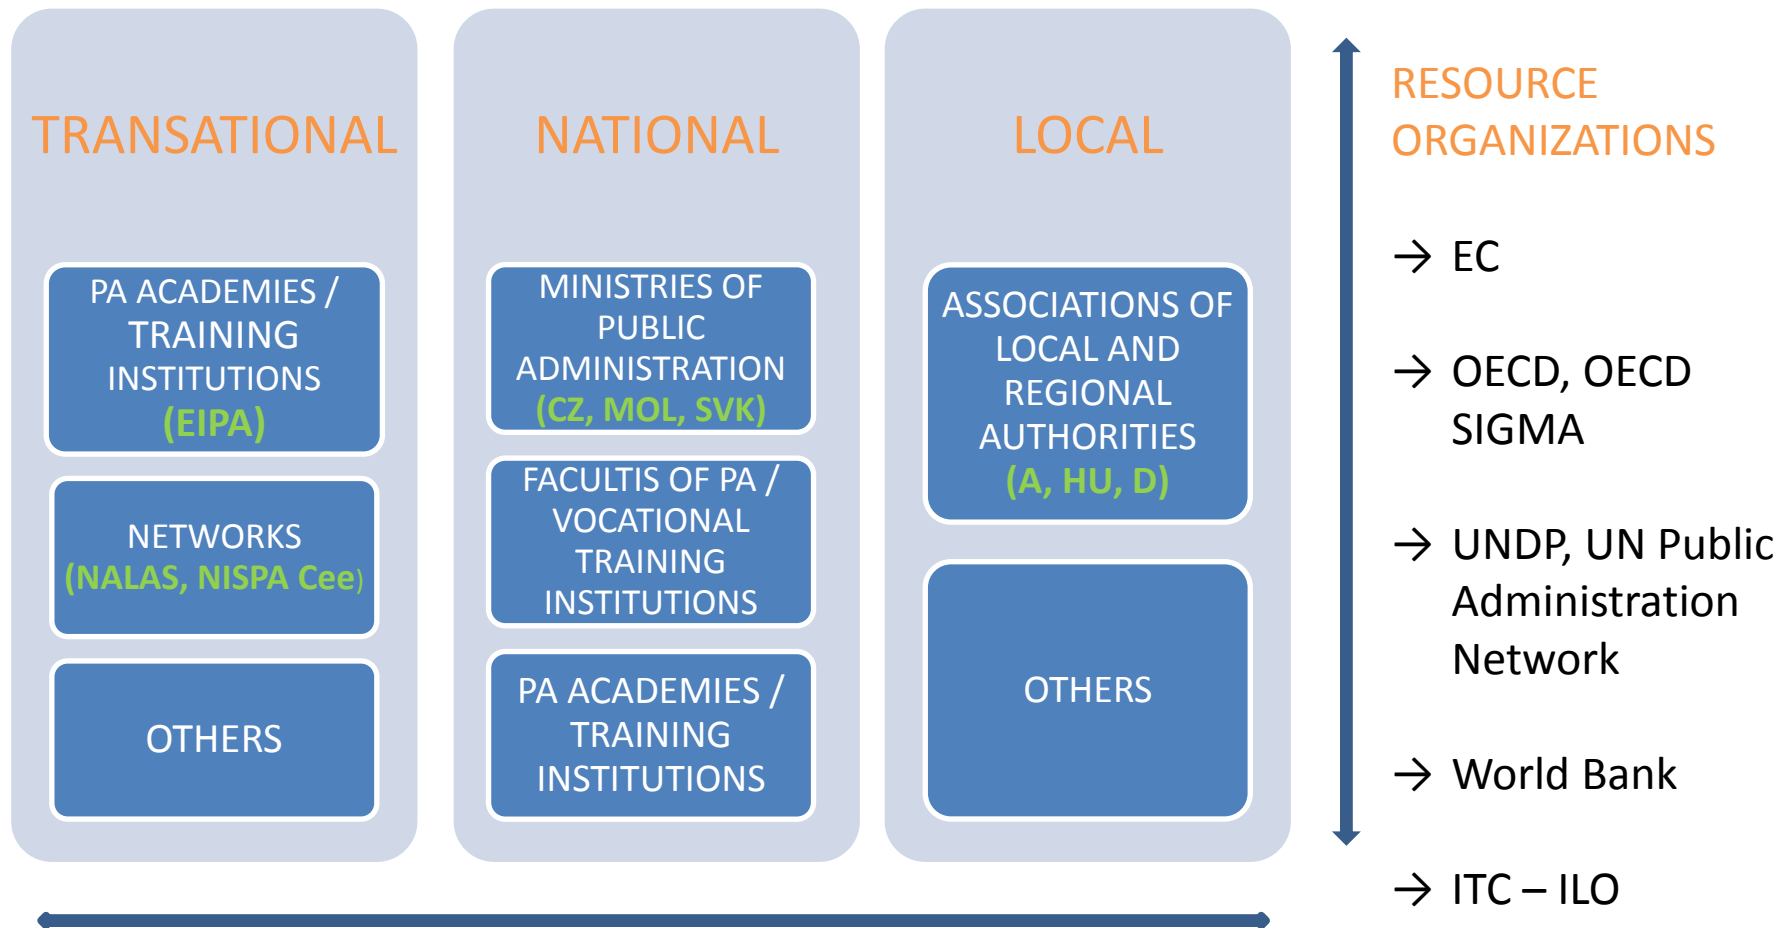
TRANSATIONAL

PA ACADEMIES / TRAINING INSTITUTIONS (EIPA)

NETWORKS (NALAS, NISPA Cee)

OTHERS

NATIONAL

MINISTRIES OF PUBLIC ADMINISTRATION (CZ, MOL, SVK)

FACULTIS OF PA / VOCATIONAL TRAINING INSTITUTIONS

PA ACADEMIES / TRAINING INSTITUTIONS

LOCAL

ASSOCIATIONS OF LOCAL AND REGIONAL AUTHORITIES (A, HU, D)

OTHERS

RESOURCE ORGANIZATIONS

→ EC

→ OECD, OECD SIGMA

→ UNDP, UN Public Administration Network

→ World Bank

→ ITC – ILO